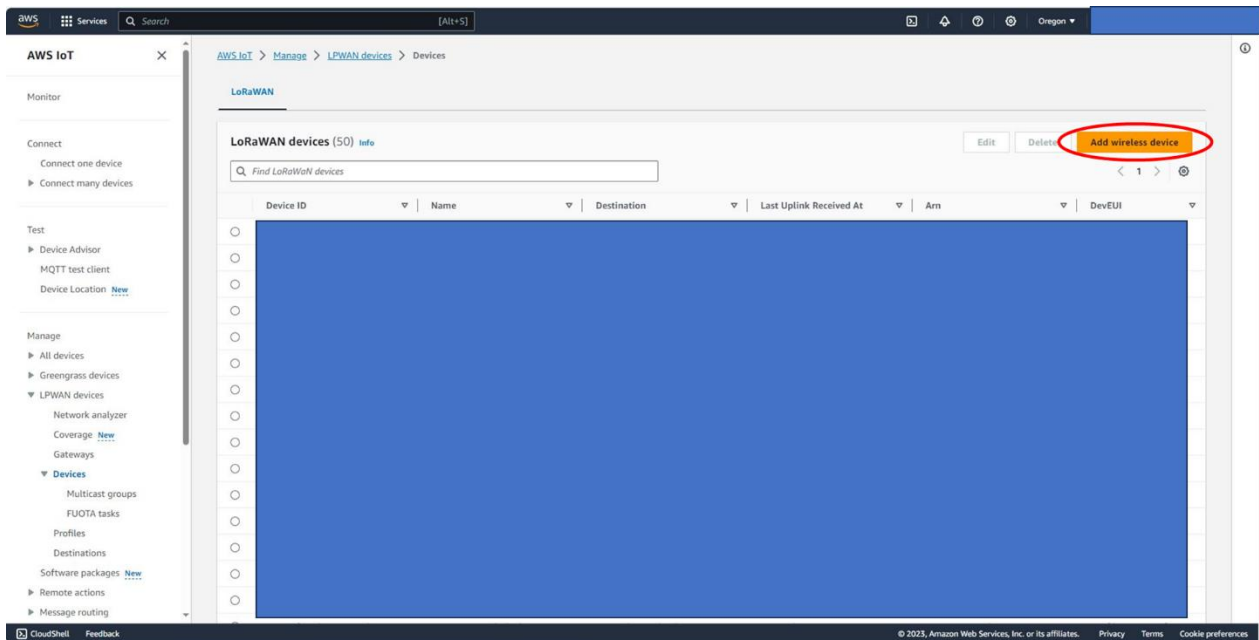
aws Services Search [Alt+S] Oregon ▼

AWS IoT

Monitor

Connect
Connect one device
▶ Connect many devices

Test
▶ Device Advisor
MQTT test client
Device Location New

Manage
▶ All devices
▶ Greengrass devices
▼ LPWAN devices
Network analyzer
Coverage New
Gateways
▼ Devices
Multicast groups
FUOTA tasks
Profiles
Destinations
Software packages New
▶ Remote actions
▶ Message routing

AWS IoT > Manage > LPWAN devices > Devices

LoRaWAN

LoRaWAN devices (50) Info

Edit Delete Add wireless device

Find LoRaWAN devices

< 1 >

| Device ID | Name | Destination | Last Uplink Received At | Arn | DevEUI |
|---|---|---|---|---|---|

CloudShell Feedback

© 2023, Amazon Web Services, Inc. or its affiliates. Privacy Terms Cookie preferences